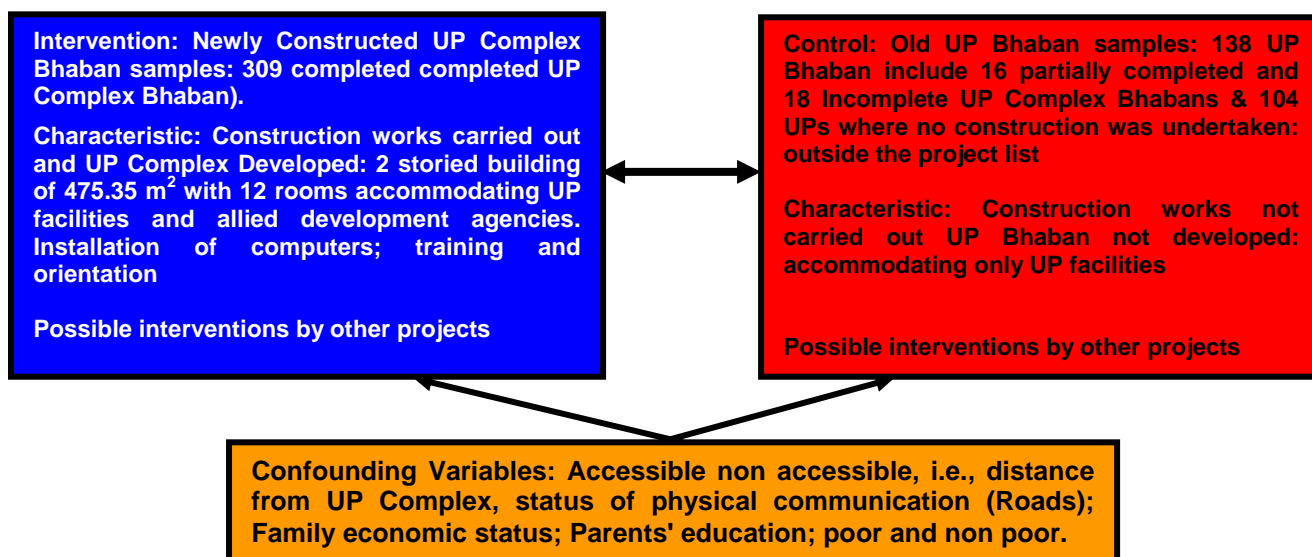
Intervention: Newly Constructed UP Complex Bhaban samples: 309 completed completed UP Complex Bhaban).

Characteristic: Construction works carried out and UP Complex Developed: 2 storied building of 475.35 $m^2$ with 12 rooms accommodating UP facilities and allied development agencies. Installation of computers; training and orientation

Possible interventions by other projects

Control: Old UP Bhaban samples: 138 UP Bhaban include 16 partially completed and 18 Incomplete UP Complex Bhabans & 104 UPs where no construction was undertaken: outside the project list

Characteristic: Construction works not carried out UP Bhaban not developed: accommodating only UP facilities

Possible interventions by other projects

Confounding Variables: Accessible non accessible, i.e., distance from UP Complex, status of physical communication (Roads); Family economic status; Parents' education; poor and non poor.